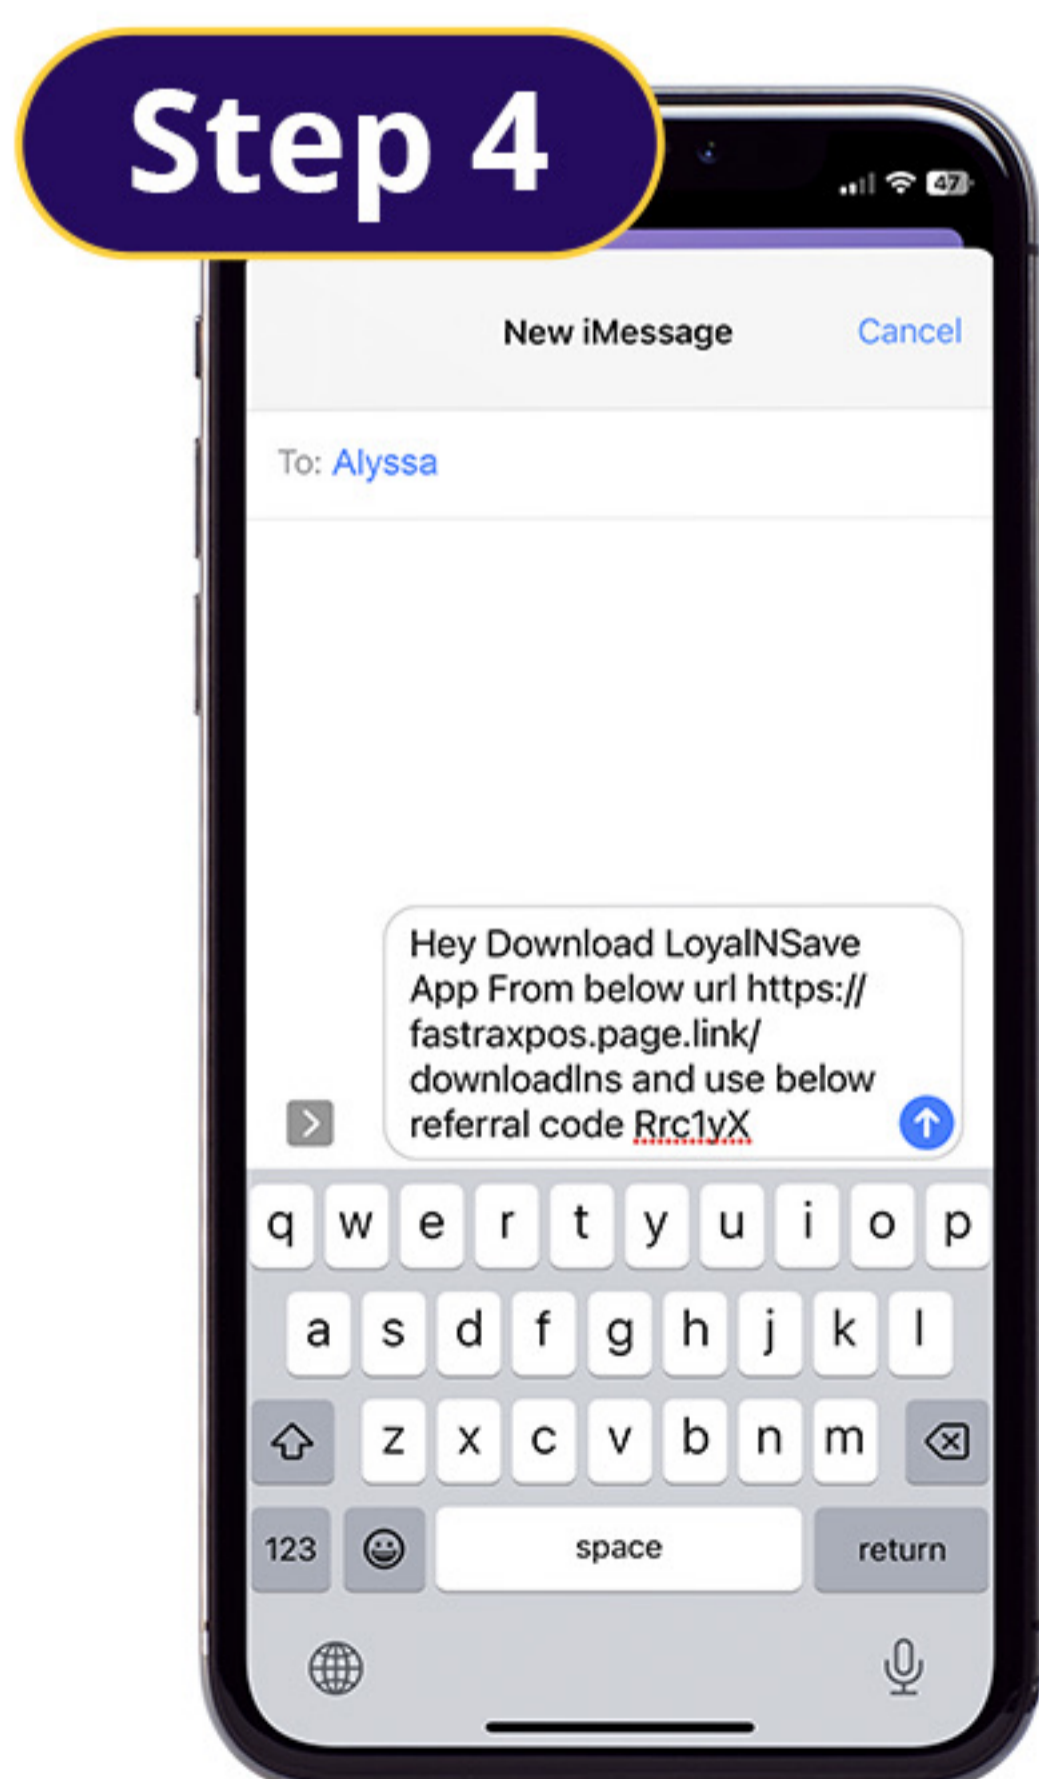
Step 4

47

New iMessage

Cancel

To: Alyssa

Hey Download LoyalNSave App From below url https://fastraxpos.page.link/downloadIns and use below referral code Rrc1yX

q w e r t y u i o p

a s d f g h j k l

z x c v b n m

123

space

return